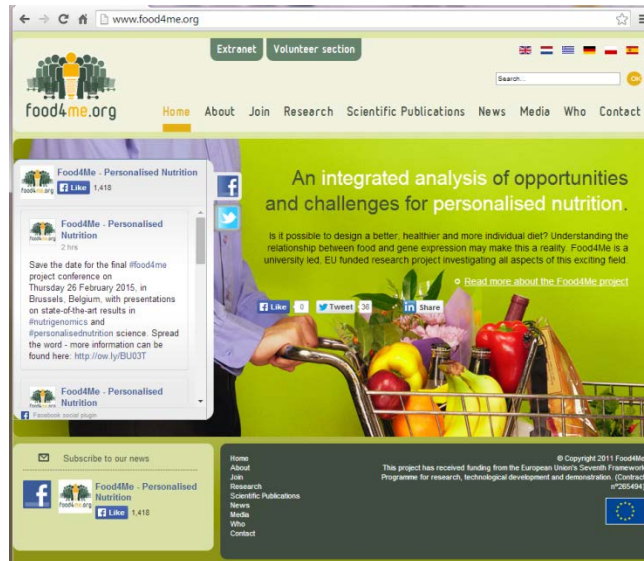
www.food4me.org

Extranet Volunteer section

Search... OK

food4me.org

Home About Join Research Scientific Publications News Media Who Contact

Food4Me - Personalised Nutrition
Like 1,418

Food4Me - Personalised Nutrition
2 hrs

Save the date for the final #food4me project conference on Thursday 26 February 2015, in Brussels, Belgium, with presentations on state-of-the-art results in #nutrigenomics and #personalisednutrition science. Spread the word - more information can be found here: http://ow.ly/BU03T

Food4Me - Personalised Nutrition

Facebook social plugin

An integrated analysis of opportunities and challenges for personalised nutrition.

Is it possible to design a better, healthier and more individual diet? Understanding the relationship between food and gene expression may make this a reality. Food4Me is a university led, EU funded research project investigating all aspects of this exciting field.

Read more about the Food4Me project

Like 0 Tweet 36 Share

Subscribe to our news

Food4Me - Personalised Nutrition
Like 1,418

Home
About
Join
Research
Scientific Publications
News
Media
Who
Contact

© Copyright 2011 Food4Me
This project has received funding from the European Union's Seventh Framework Programme for research, technological development and demonstration. (Contract nº265494)